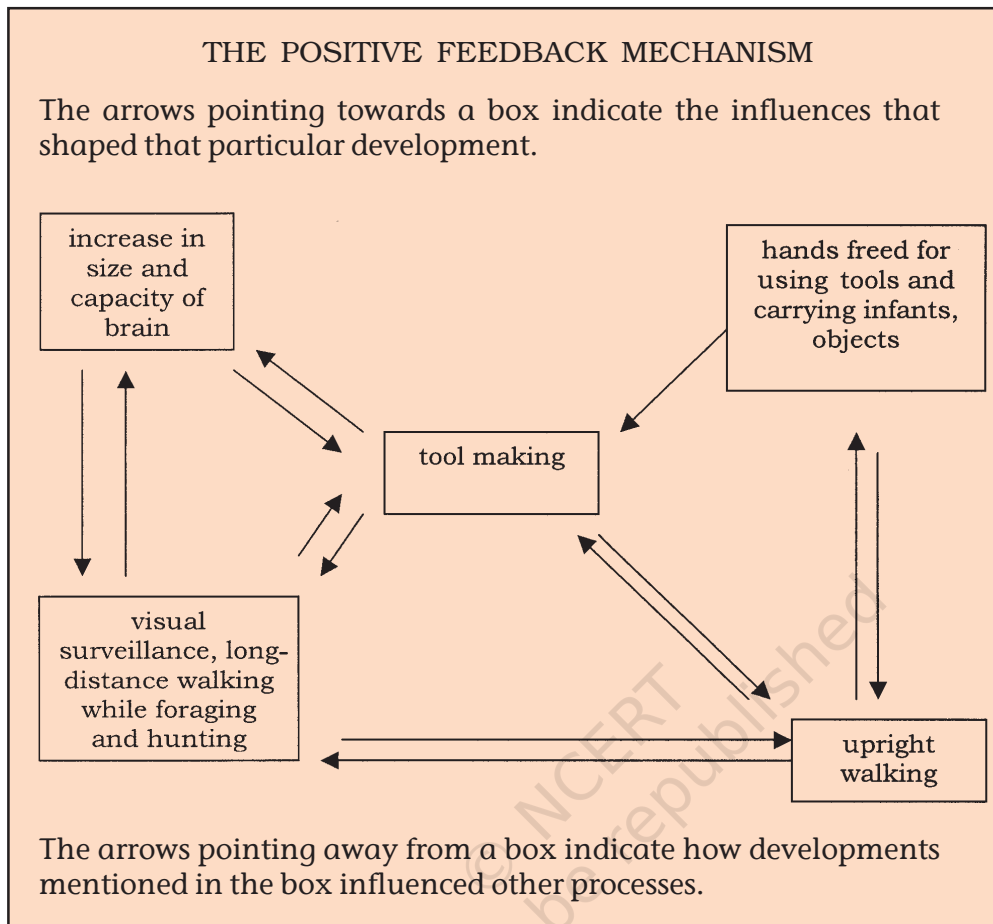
THE POSITIVE FEEDBACK MECHANISM

The arrows pointing towards a box indicate the influences that shaped that particular development.

increase in size and capacity of brain

hands freed for using tools and carrying infants, objects

tool making

visual surveillance, long-distance walking while foraging and hunting

upright walking

The arrows pointing away from a box indicate how developments mentioned in the box influenced other processes.

© NCERT not to be republished